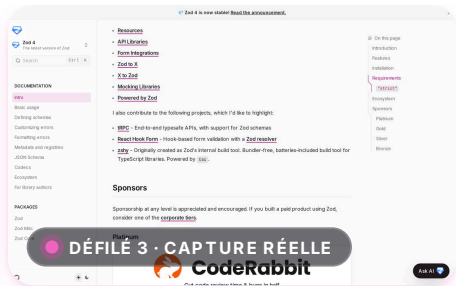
💎 Zod 4 is now stable! Read the announcement.

Zod 4
The latest version of Zod

Search Ctrl K

DOCUMENTATION
Intro
Basic usage
Defining schemas
Customizing errors
Formatting errors
Metadata and registries
JSON Schema
Codecs
Ecosystem
For library authors

PACKAGES
Zod
Zod Mini
Zod Core

- Resources
- API Libraries
- Form Integrations
- Zod to X
- X to Zod
- Mocking Libraries
- Powered by Zod

I also contribute to the following projects, which I'd like to highlight:

- tRPC - End-to-end typesafe APIs, with support for Zod schemas
- React Hook Form - Hook-based form validation with a Zod resolver
- zshy - Originally created as Zod's internal build tool. Bundler-free, batteries-included build tool for TypeScript libraries. Powered by tsc.

Sponsors

Sponsorship at any level is appreciated and encouraged. If you built a paid product using Zod, consider one of the corporate tiers.

Platinum

CodeRabbit

Cut code review time & bugs in half

On this page
Introduction
Features
Installation
Requirements
"strict"
Ecosystem
Sponsors
Platinum
Gold
Silver
Bronze

DÉFILÉ 3 · CAPTURE RÉELLE

Ask AI